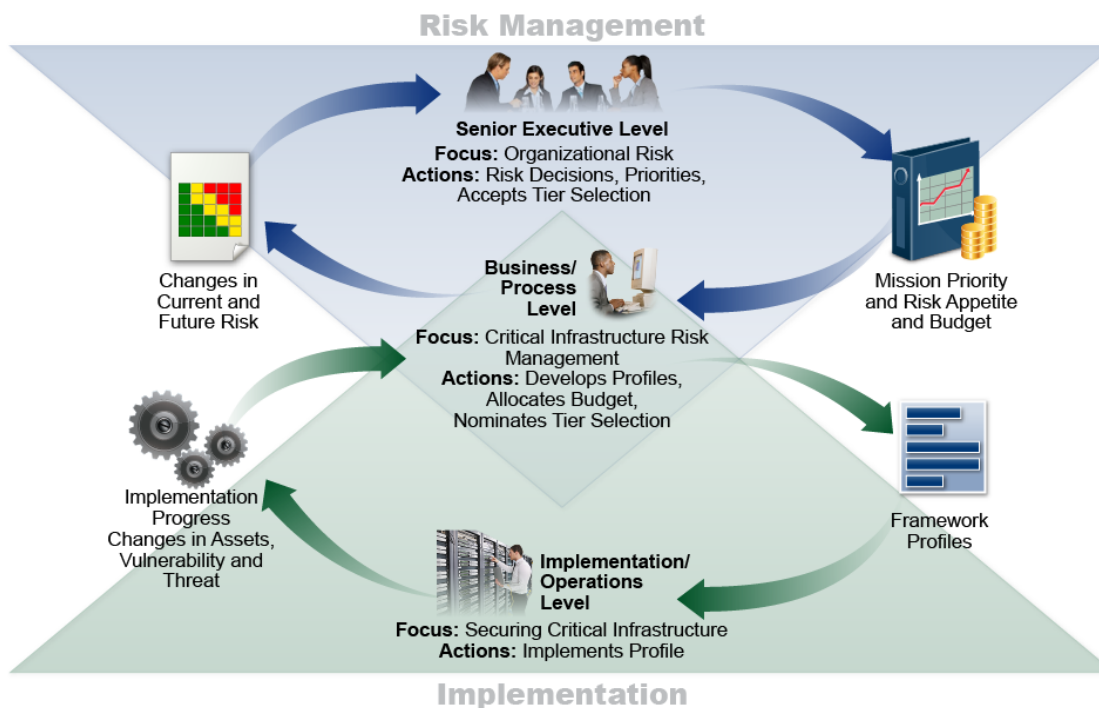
Risk Management

Senior Executive Level
Focus: Organizational Risk
Actions: Risk Decisions, Priorities, Accepts Tier Selection

Changes in Current and Future Risk

Mission Priority and Risk Appetite and Budget

Business/ Process Level
Focus: Critical Infrastructure Risk Management
Actions: Develops Profiles, Allocates Budget, Nominates Tier Selection

Implementation Progress Changes in Assets, Vulnerability and Threat

Framework Profiles

Implementation/ Operations Level
Focus: Securing Critical Infrastructure
Actions: Implements Profile

Implementation